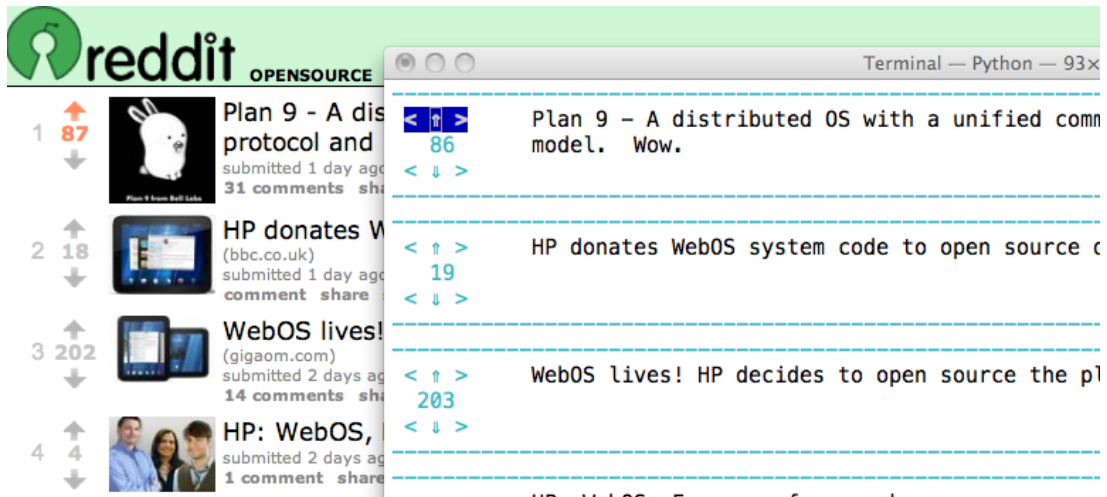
reddit OPENSOURCE

1 87 Plan 9 - A dis protocol and submitted 1 day ago 31 comments sha

Plan 9 from Bell Labs

2 18 HP donates W (bbc.co.uk) submitted 1 day ago comment share

3 202 WebOS lives! (gigaom.com) submitted 2 days ag 14 comments sha

4 4 HP: WebOS, submitted 2 days ag 1 comment share

Terminal — Python — 93×

< ⇑ > 86 < ⇓ > Plan 9 - A distributed OS with a unified comm model. Wow.

< ⇑ > 19 < ⇓ > HP donates WebOS system code to open source c

< ⇑ > 203 < ⇓ > WebOS lives! HP decides to open source the pl